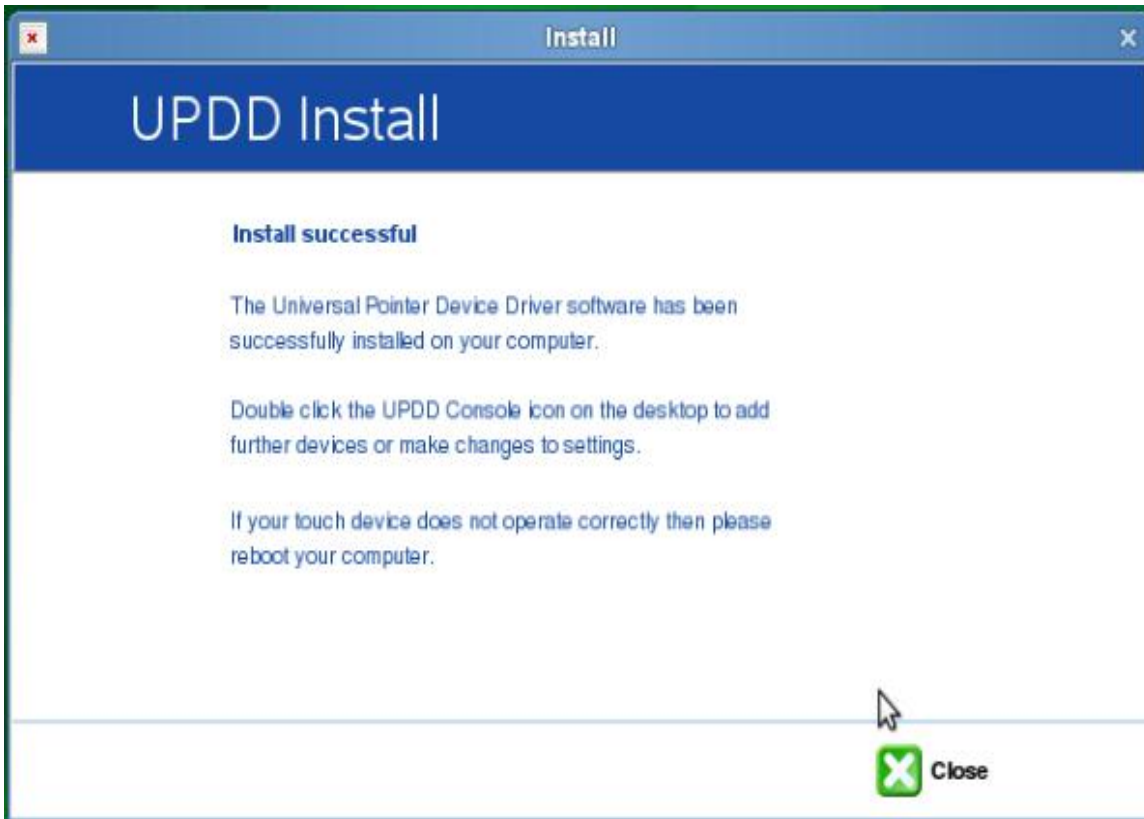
Install

UPDD Install

Install successful

The Universal Pointer Device Driver software has been successfully installed on your computer.

Double click the UPDD Console icon on the desktop to add further devices or make changes to settings.

If your touch device does not operate correctly then please reboot your computer.

Close